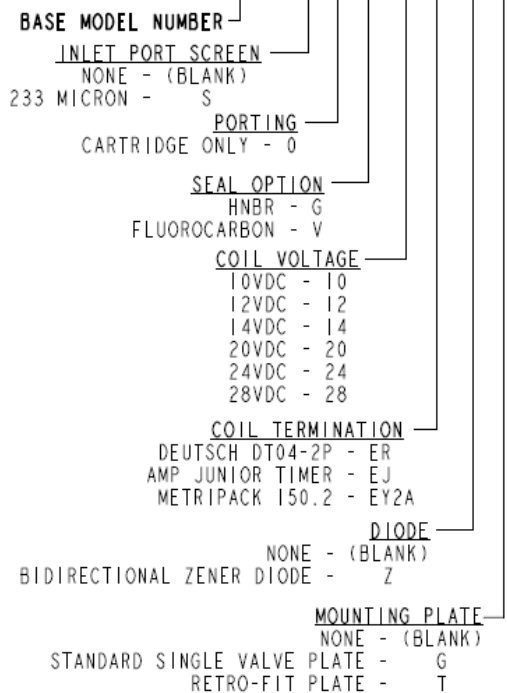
BASE MODEL NUMBER

INLET PORT SCREEN
NONE - (BLANK)
233 MICRON - S

PORTING
CARTRIDGE ONLY - 0

SEAL OPTION
HNBR - G
FLUOROCARBON - V

COIL VOLTAGE
10VDC - 10
12VDC - 12
14VDC - 14
20VDC - 20
24VDC - 24
28VDC - 28

COIL TERMINATION
DEUTSCH DT04-2P - ER
AMP JUNIOR TIMER - EJ
METRIPACK 150.2 - EY2A

DIODE
NONE - (BLANK)
BIDIRECTIONAL ZENER DIODE - Z

MOUNTING PLATE
NONE - (BLANK)
STANDARD SINGLE VALVE PLATE - G
RETRO-FIT PLATE - T